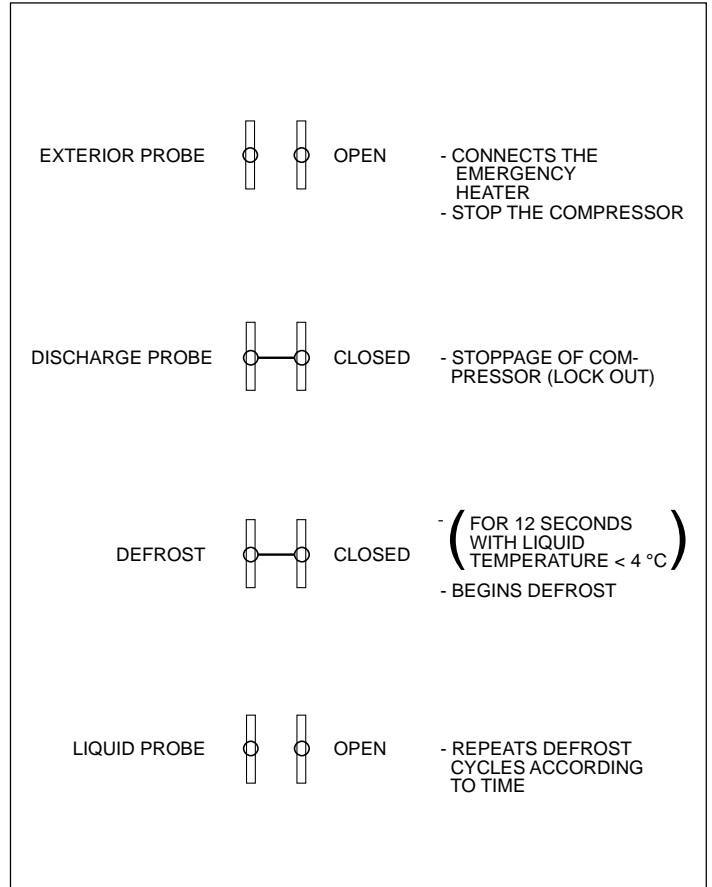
EXTERIOR PROBE OPEN - CONNECTS THE EMERGENCY HEATER
- STOP THE COMPRESSOR

DISCHARGE PROBE CLOSED - STOPPAGE OF COMPRESSOR (LOCK OUT)

DEFROST CLOSED - (FOR 12 SECONDS WITH LIQUID TEMPERATURE < 4 °C)
- BEGINS DEFROST

LIQUID PROBE OPEN - REPEATS DEFROST CYCLES ACCORDING TO TIME